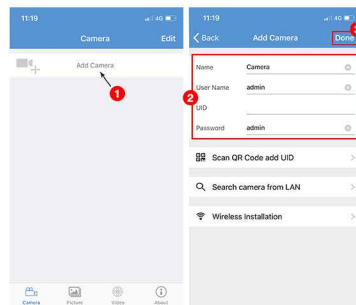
11:19 4G

Camera Edit

Add Camera

1

Camera Picture Video About

11:19 4G

< Back Add Camera Done

3

Name Camera

User Name admin

UID

Password admin

2

Scan QR Code add UID

Search camera from LAN

Wireless installation